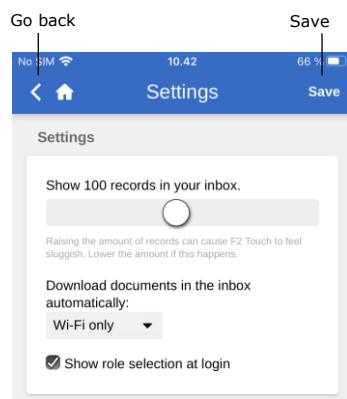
Go back

Save

No SIM

10.42

66 %

Settings

Save

Settings

Show 100 records in your inbox.

Raising the amount of records can cause F2 Touch to feel sluggish. Lower the amount if this happens.

Download documents in the inbox automatically:

Wi-Fi only

Show role selection at login